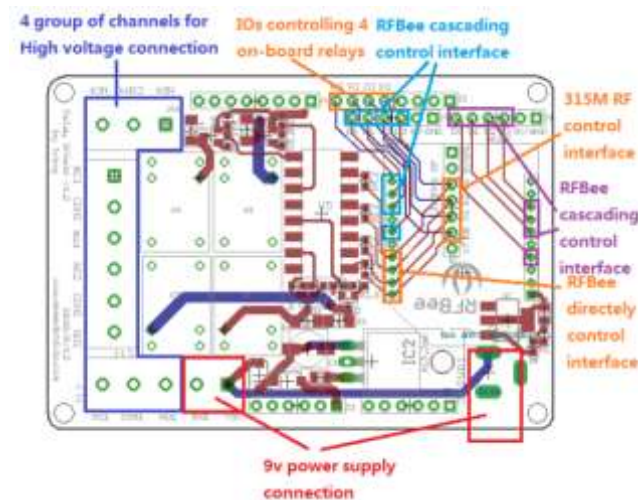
4 group of channels for High voltage connection

IOs controlling 4 on-board relays

RFBee cascading control interface

315M RF control interface

RFBee cascading control interface

RFBee directely control interface

9v power supply connection

RF Bee

IC2